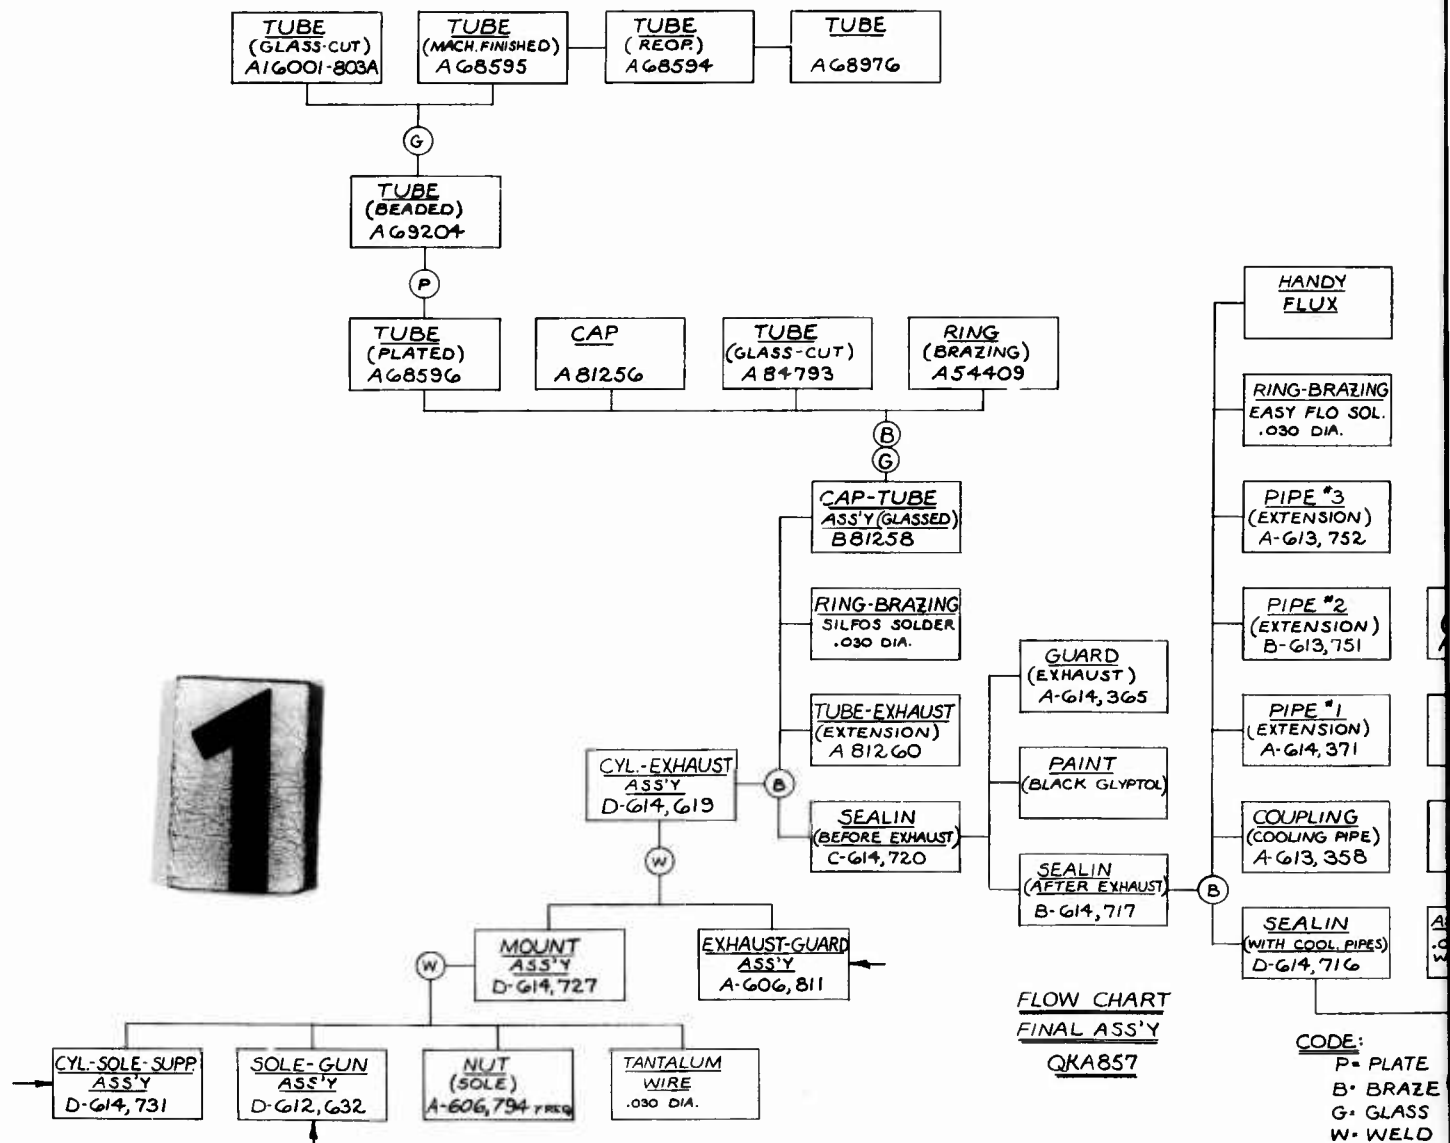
TUBE (GLASS-CUT) A16001-803A

TUBE (MACH. FINISHED) A68595

TUBE (REOP.) A68594

TUBE A68976

G

TUBE (BEADED) A69204

P

TUBE (PLATED) A68596

CAP A81256

TUBE (GLASS-CUT) A84793

RING (BRAZING) A54409

B
G

CAP-TUBE ASS'Y (GLASSED) B81258

RING-BRAZING SILFOS SOLDER .030 DIA.

TUBE-EXHAUST (EXTENSION) A81260

SEALIN (BEFORE EXHAUST) C-614,720

GUARD (EXHAUST) A-614,365

PAINT (BLACK GLYPTOL)

SEALIN (AFTER EXHAUST) B-614,717

HANDY FLUX

RING-BRAZING EASY FLO SOL. .030 DIA.

PIPE #3 (EXTENSION) A-613,752

PIPE #2 (EXTENSION) B-613,751

PIPE #1 (EXTENSION) A-614,371

COUPLING (COOLING PIPE) A-613,358

SEALIN (WITH COOL. PIPES) D-614,716

B

1

CYL.-EXHAUST ASS'Y D-614,619

B

W

MOUNT ASS'Y D-614,727

EXHAUST-GUARD ASS'Y A-606,811

W

CYL.-SOLE-SUPP. ASS'Y D-614,731

SOLE-GUN ASS'Y D-612,632

NUT (SOLE) A-606,794 7 REQ.

TANTALUM WIRE .030 DIA.

FLOW CHART
FINAL ASS'Y
QKA857

CODE:
P- PLATE
B- BRAZE
G- GLASS
W- WELD

A
.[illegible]
W